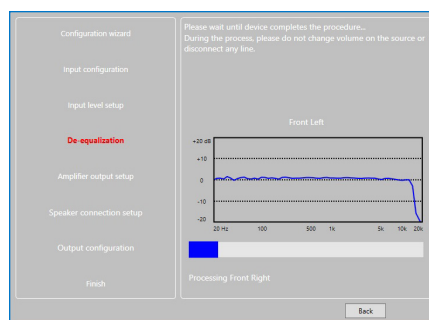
Configuration wizard

Input configuration

Input level setup

De-equalization

Amplifier output setup

Speaker connection setup

Output configuration

Finish

Please wait until device completes the procedure...
During the process, please do not change volume on the source or disconnect any line.

Front Left

+20 dB
+10
0
-10
-20
20 Hz
100
500
1k
5k
10k
20k

Processing Front Right

Back